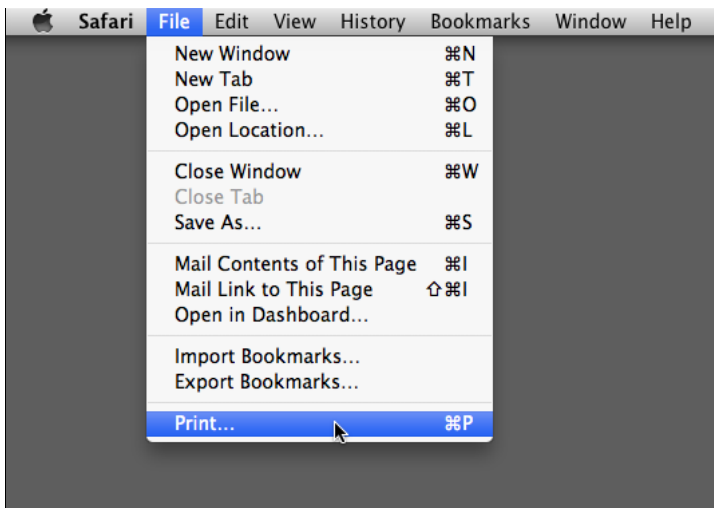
Safari File Edit View History Bookmarks Window Help

New Window ⌘N
New Tab ⌘T
Open File… ⌘O
Open Location… ⌘L

Close Window ⌘W
Close Tab
Save As… ⌘S

Mail Contents of This Page ⌘I
Mail Link to This Page ⇧⌘I
Open in Dashboard…

Import Bookmarks…
Export Bookmarks…

Print… ⌘P